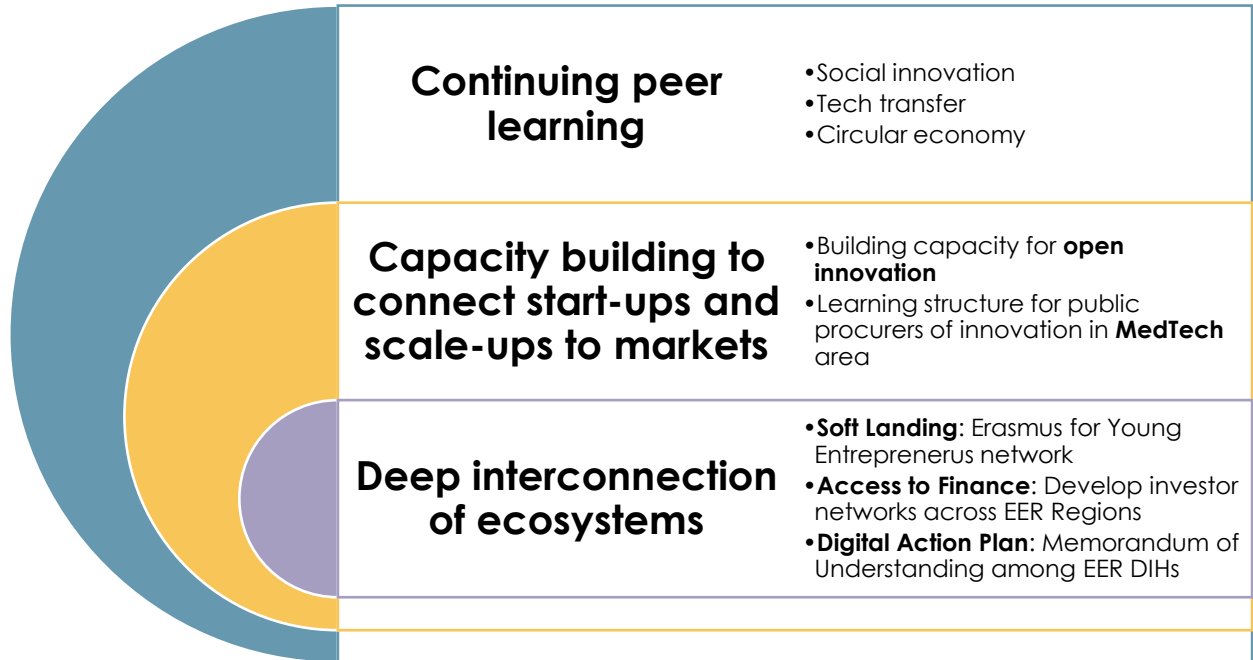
Continuing peer learning

•Social innovation
•Tech transfer
•Circular economy

Capacity building to connect start-ups and scale-ups to markets

•Building capacity for **open innovation**
•Learning structure for public procurers of innovation in **MedTech** area

Deep interconnection of ecosystems

•**Soft Landing**: Erasmus for Young Entreprenerus network
•**Access to Finance**: Develop investor networks across EER Regions
•**Digital Action Plan**: Memorandum of Understanding among EER DIHs